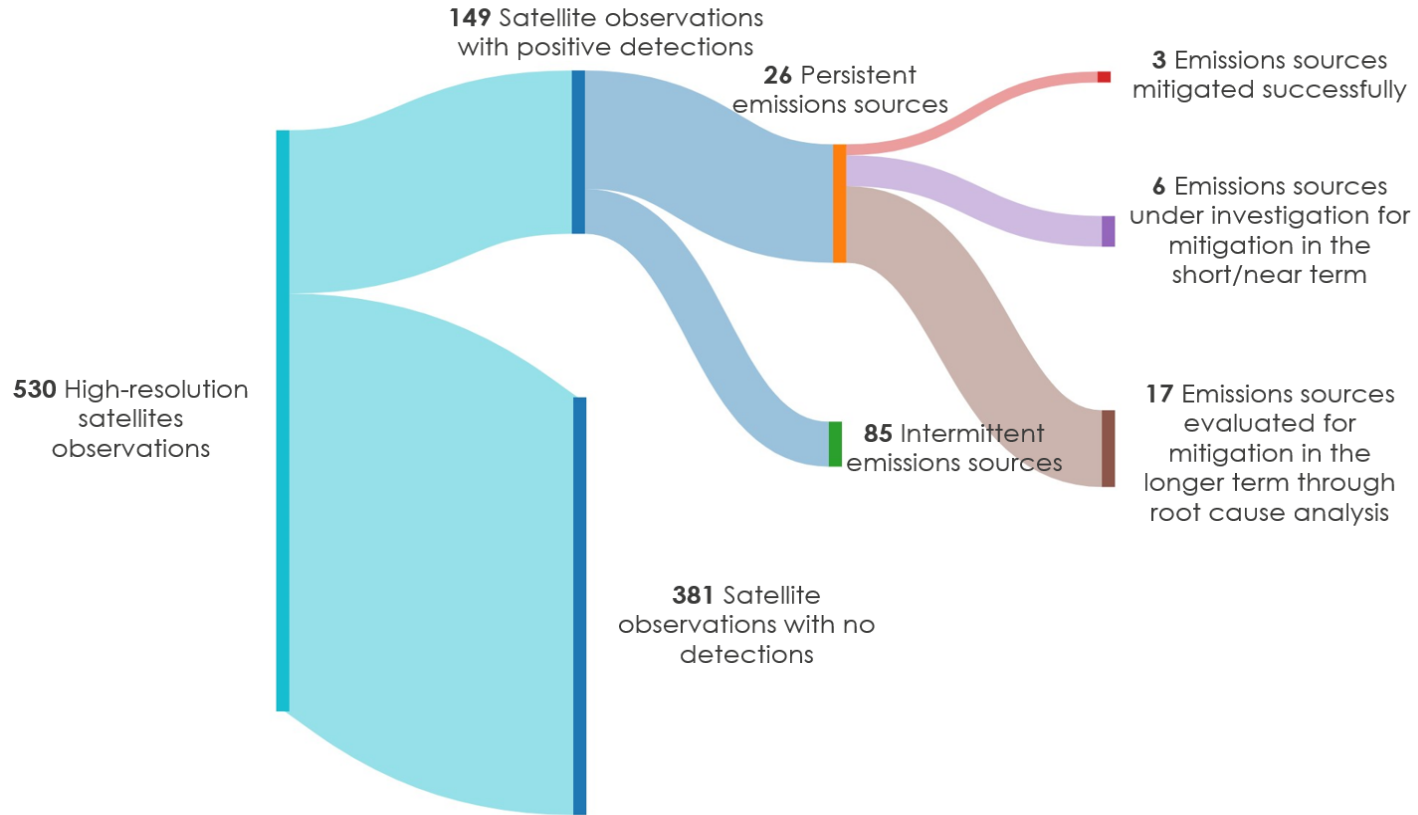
149 Satellite observations with positive detections

26 Persistent emissions sources

3 Emissions sources mitigated successfully

6 Emissions sources under investigation for mitigation in the short/near term

530 High-resolution satellites observations

85 Intermittent emissions sources

17 Emissions sources evaluated for mitigation in the longer term through root cause analysis

381 Satellite observations with no detections